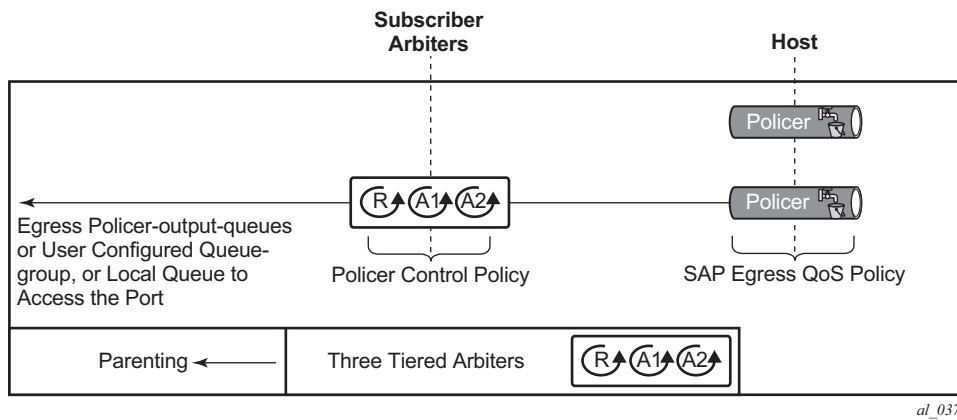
Subscriber Arbiters

Host

Policer

Policer

R A1 A2

Egress Policer-output-queues or User Configured Queue-group, or Local Queue to Access the Port

Policer Control Policy

SAP Egress QoS Policy

Parenting

Three Tiered Arbiters

R A1 A2

al_037